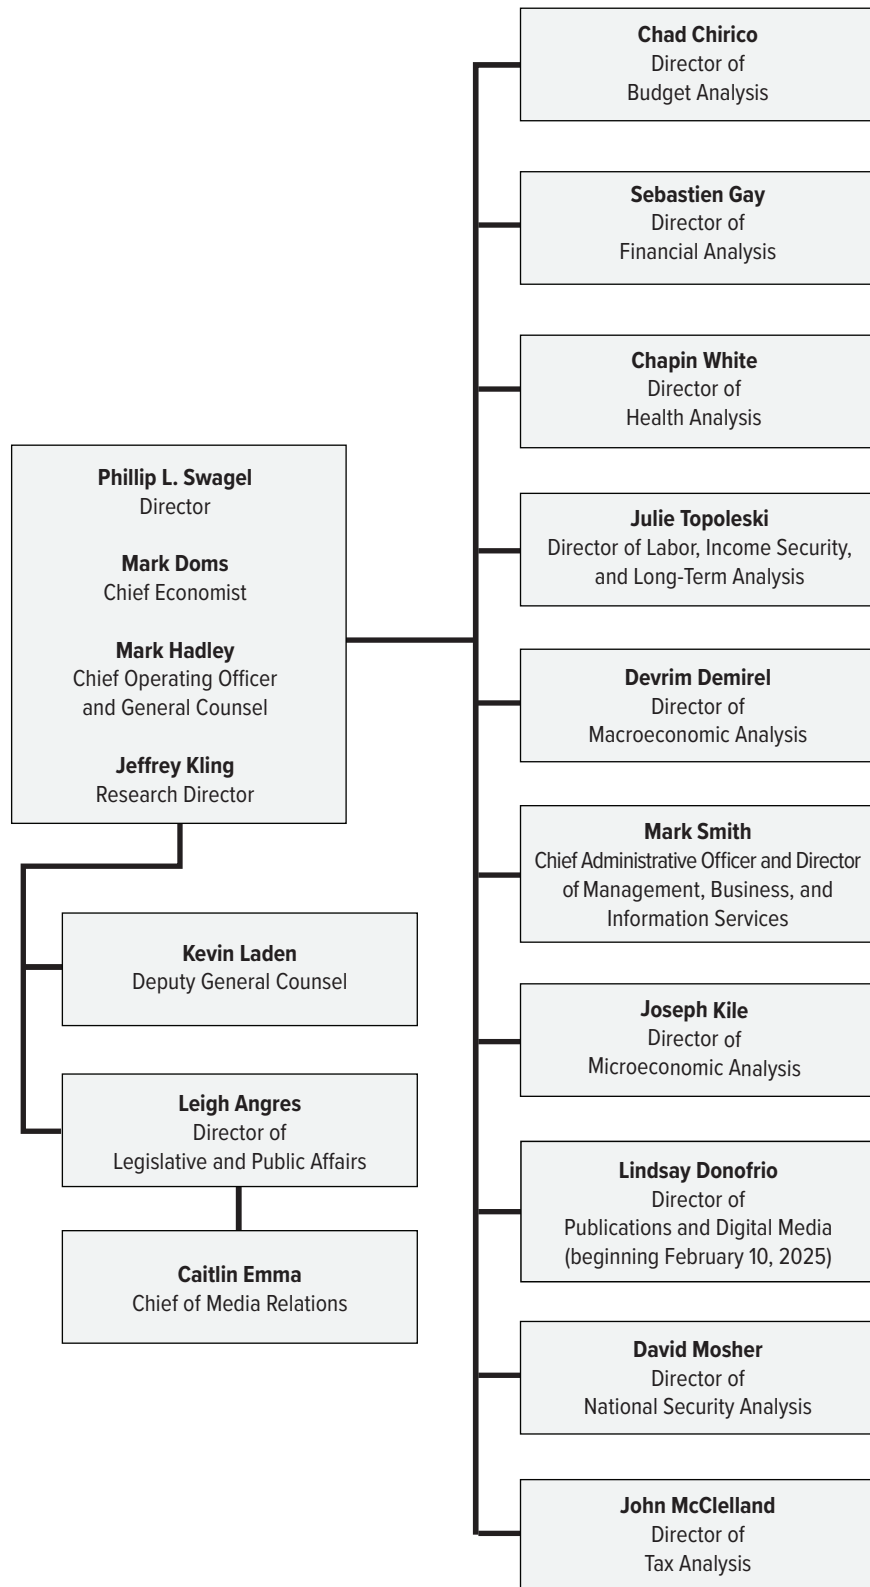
Phillip L. Swagel
Director

Mark Doms
Chief Economist

Mark Hadley
Chief Operating Officer and General Counsel

Jeffrey Kling
Research Director

Kevin Laden
Deputy General Counsel

Leigh Angres
Director of Legislative and Public Affairs

Caitlin Emma
Chief of Media Relations

Chad Chirico
Director of Budget Analysis

Sebastien Gay
Director of Financial Analysis

Chapin White
Director of Health Analysis

Julie Topoleski
Director of Labor, Income Security, and Long-Term Analysis

Devrim Demirel
Director of Macroeconomic Analysis

Mark Smith
Chief Administrative Officer and Director of Management, Business, and Information Services

Joseph Kile
Director of Microeconomic Analysis

Lindsay Donofrio
Director of Publications and Digital Media (beginning February 10, 2025)

David Mosher
Director of National Security Analysis

John McClelland
Director of Tax Analysis